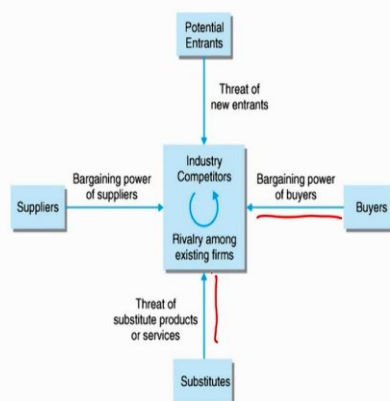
Potential Entrants

Threat of new entrants

Bargaining power of suppliers

Suppliers

Industry Competitors

Rivalry among existing firms

Bargaining power of buyers

Buyers

Threat of substitute products or services

Substitutes